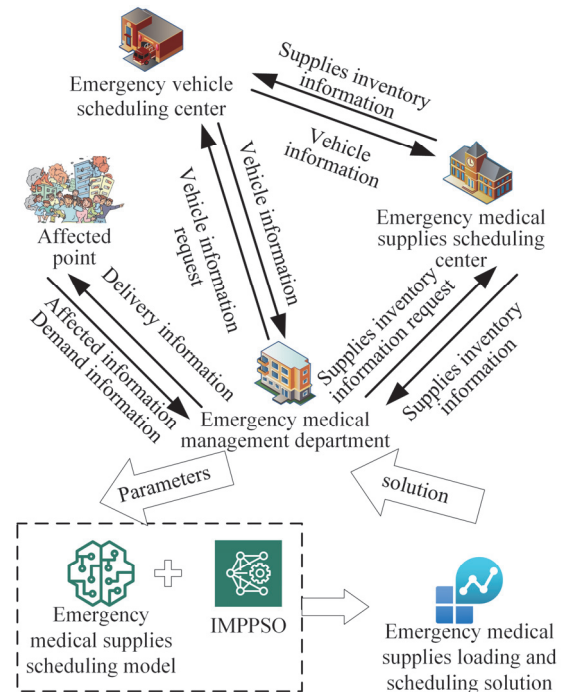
Emergency vehicle scheduling center

Supplies inventory information

Vehicle information

Emergency medical supplies scheduling center

Affected point

Vehicle information request

Vehicle information

Delivery information

Affected information

Demand information

Supplies inventory information request

Supplies inventory information

Emergency medical management department

Parameters

solution

Emergency medical supplies scheduling model

IMPPSO

Emergency medical supplies loading and scheduling solution